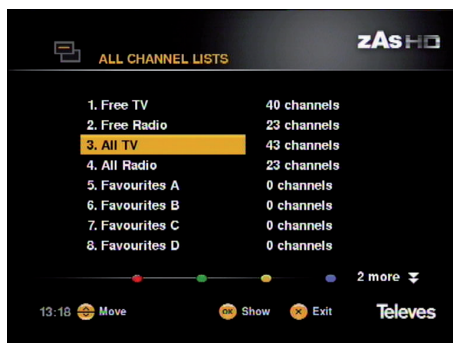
ALL CHANNEL LISTS

zAs HD

| | |
|---|---|
| 1. Free TV | 40 channels |
| 2. Free Radio | 23 channels |
| 3. All TV | 43 channels |
| 4. All Radio | 23 channels |
| 5. Favourites A | 0 channels |
| 6. Favourites B | 0 channels |
| 7. Favourites C | 0 channels |
| 8. Favourites D | 0 channels |

2 more

13:18 Move OK Show Exit Televes